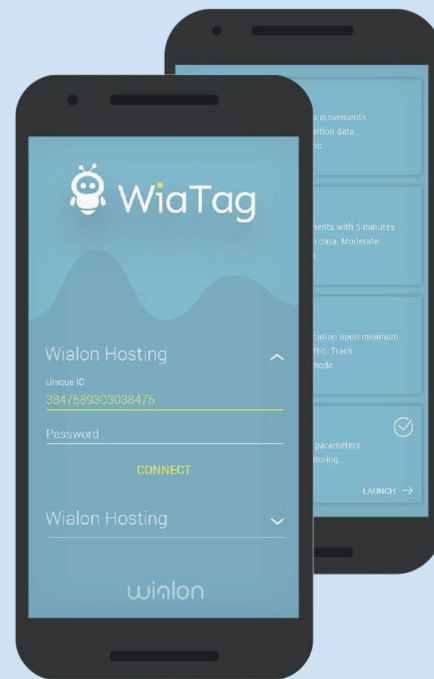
WiaTag

Wialon Hosting

Unique ID

3847589303038475

Password

CONNECT

Wialon Hosting

wialon

s movements
ition data.
ffic

nents with 5 minutes
n data. Moderate
c

cation upon minimum
ffic. Track
mode

parameters
itoring.

LAUNCH →